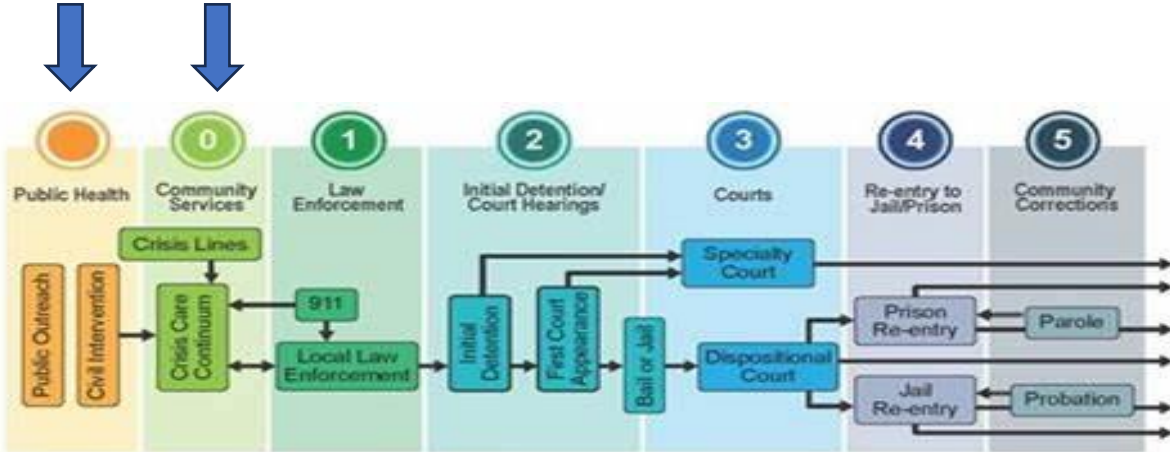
0
1
2
3
4
5

Public Health

Community Services

Law Enforcement

Initial Detention/ Court Hearings

Courts

Re-entry to Jail/Prison

Community Corrections

Crisis Lines

Public Outreach

Civil Intervention

Crisis Care Continuum

911

Local Law Enforcement

Initial Detention

First Court Appearance

Bail or Jail

Specialty Court

Dispositional Court

Prison Re-entry

Parole

Jail Re-entry

Probation